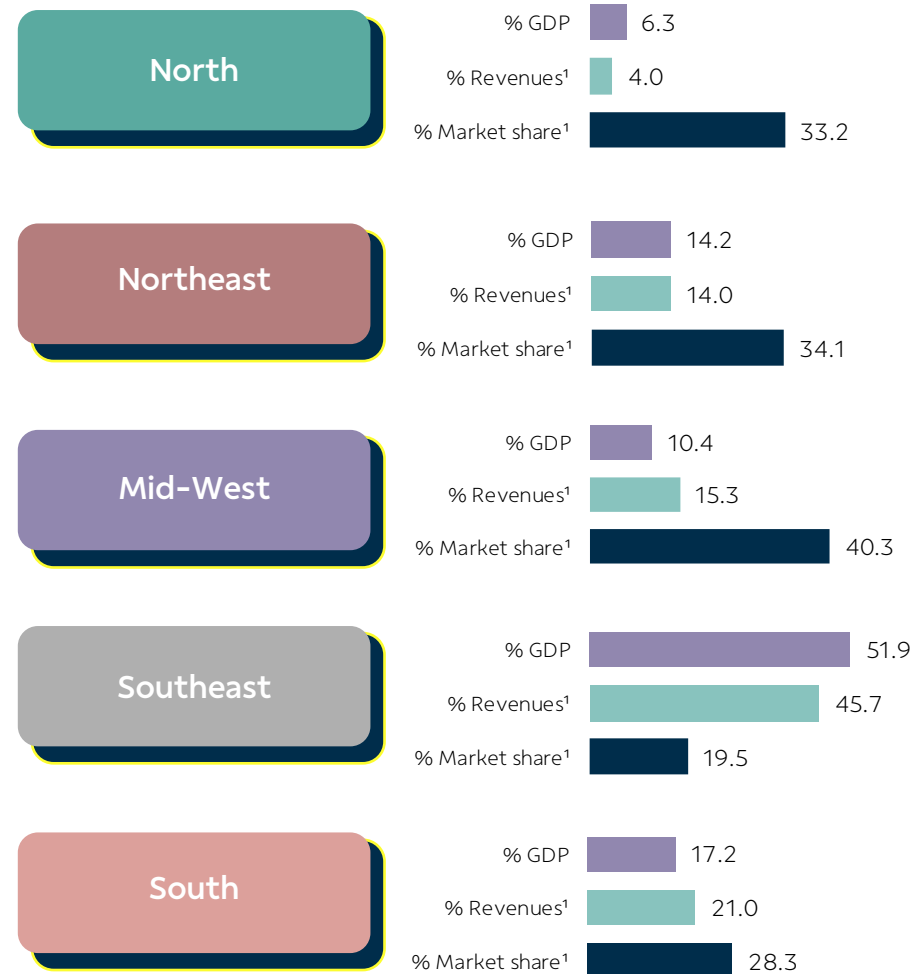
North

% GDP 6.3
% Revenues¹ 4.0
% Market share¹ 33.2

Northeast

% GDP 14.2
% Revenues¹ 14.0
% Market share¹ 34.1

Mid-West

% GDP 10.4
% Revenues¹ 15.3
% Market share¹ 40.3

Southeast

% GDP 51.9
% Revenues¹ 45.7
% Market share¹ 19.5

South

% GDP 17.2
% Revenues¹ 21.0
% Market share¹ 28.3